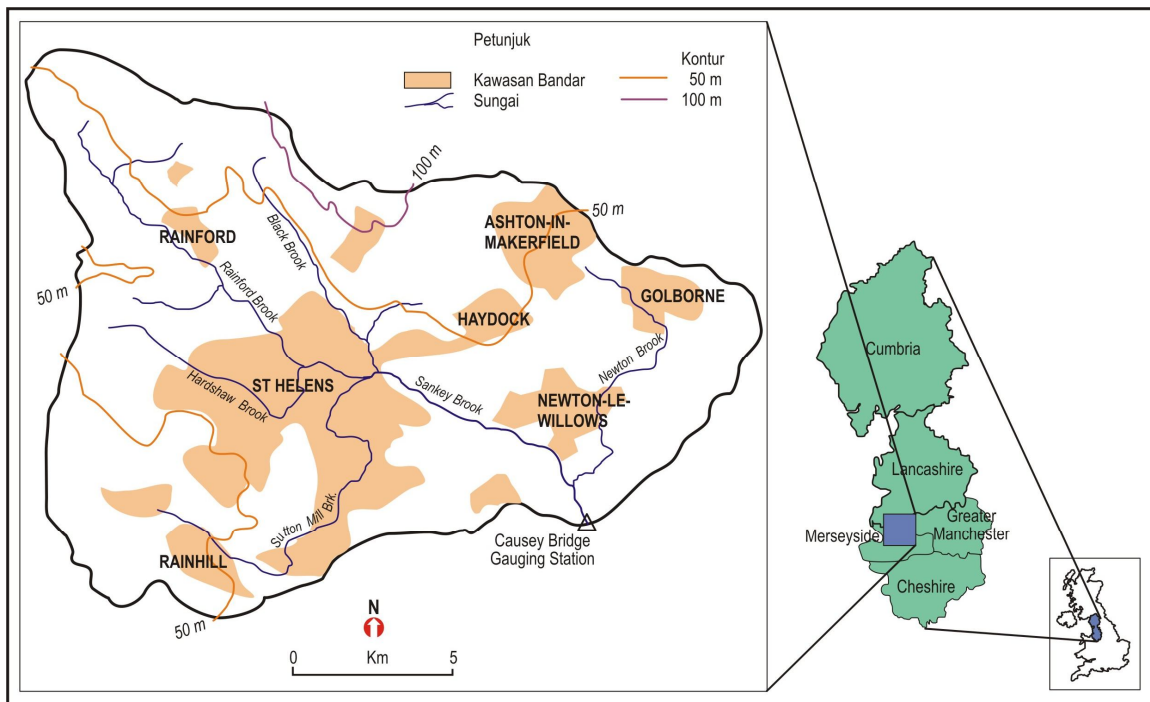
Petunjuk
Kawasan Bandar
Sungai
Kontur
50 m
100 m

100 m
50 m
RAINFORD
Black Brook
ASHTON-IN-MAKERFIELD
GOLBORNE
50 m
Rainford Brook
HAYDOCK
Newton Brook
ST HELENS
Sankey Brook
Hardshaw Brook
NEWTON-LE-WILLOWS
Sutton Mill Brk.
Causey Bridge Gauging Station
RAINHILL
50 m
N
0 Km 5

Cumbria
Lancashire
Merseyside
Greater Manchester
Cheshire